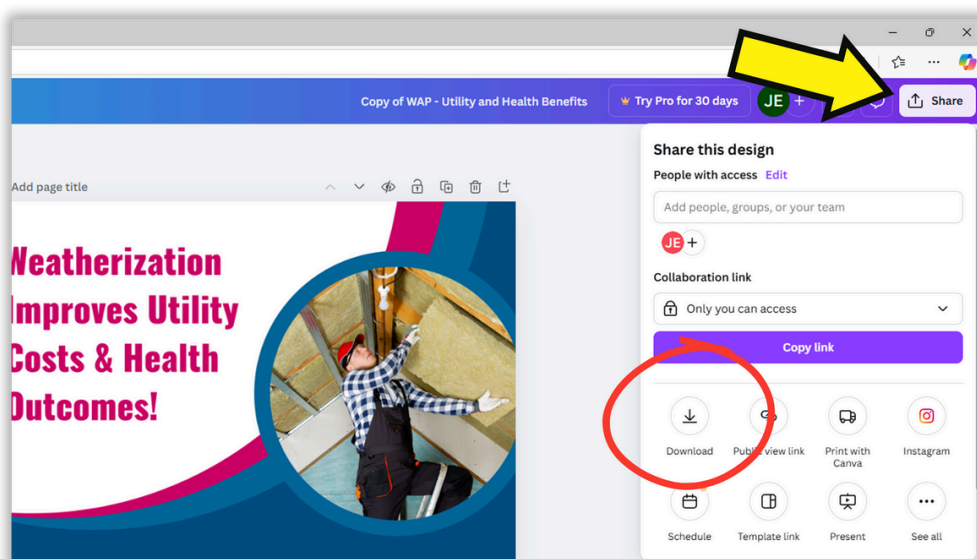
Copy of WAP - Utility and Health Benefits

Try Pro for 30 days

JE

Share

Add page title

Weatherization Improves Utility Costs & Health Dutcomes!

Share this design

People with access Edit

Add people, groups, or your team

JE

Collaboration link

Only you can access

Copy link

Download

Public view link

Print with Canva

Instagram

Schedule

Template link

Present

See all